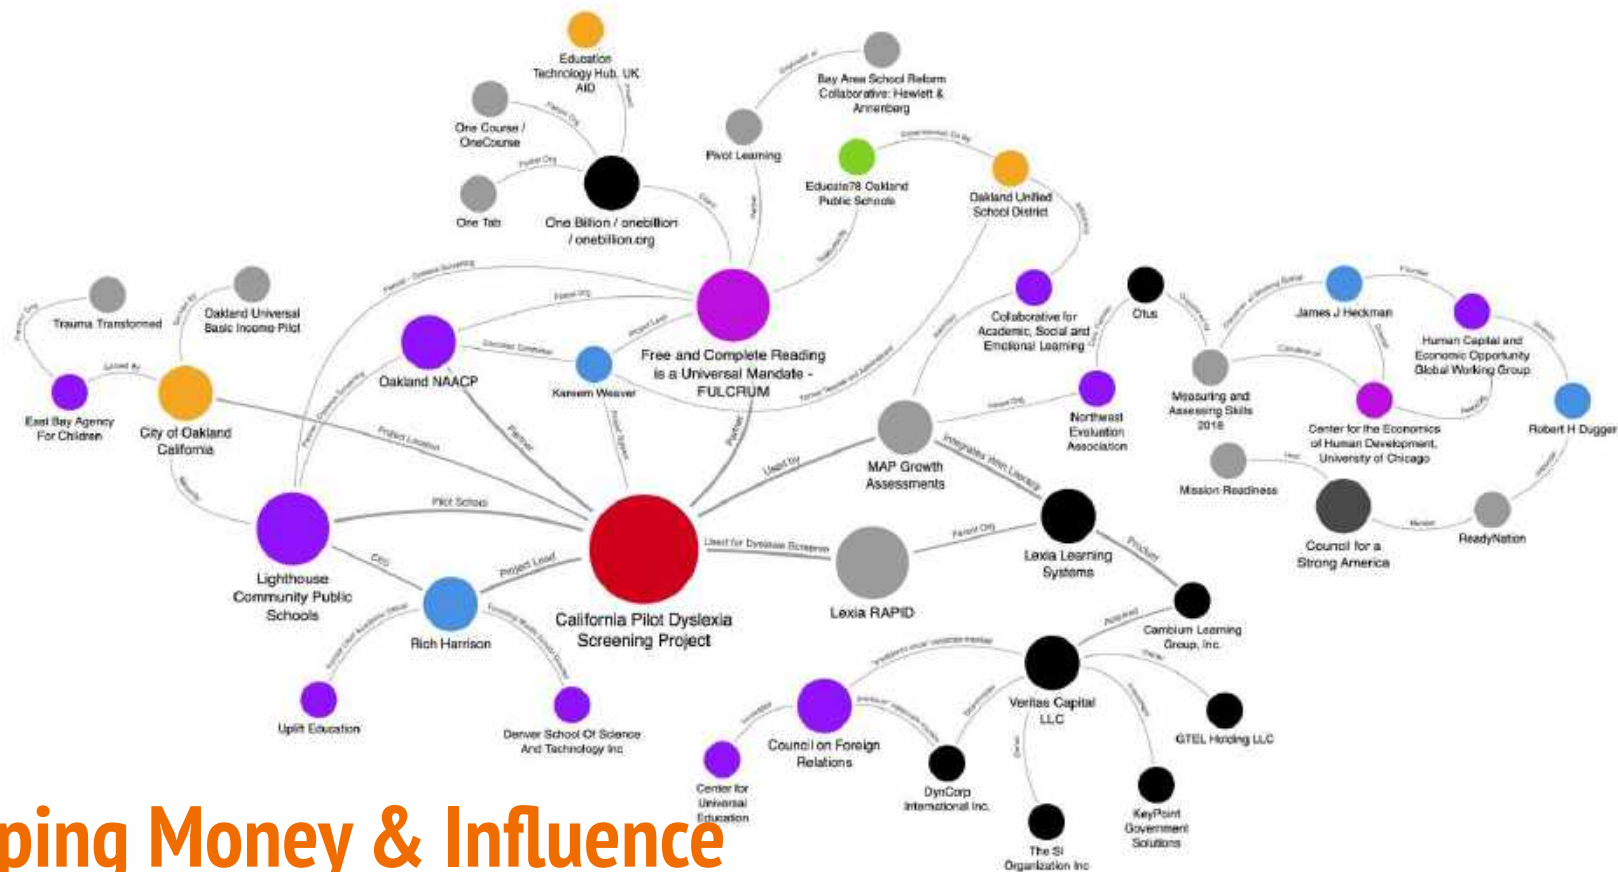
Education Technology Hub, UK AID

One Course / OneCourse

One Tab

One Billion / onebillion / onebillion.org

Pivot Learning

Bay Area School Reform Collaborative: Hewlett & Annenberg

Educate78 Oakland Public Schools

Oakland Unified School District

Trauma Transformed

Oakland Universal Basic Income Pilot

East Bay Agency For Children

City of Oakland California

Oakland NAACP

Kareem Weaver

Free and Complete Reading is a Universal Mandate - FULCRUM

Collaborative for Academic, Social and Emotional Learning

Otus

James J Heckman

Human Capital and Economic Opportunity Global Working Group

Measuring and Assessing Skills 2018

Center for the Economics of Human Development, University of Chicago

Robert H Dugger

Northwest Evaluation Association

MAP Growth Assessments

Mission Readiness

Council for a Strong America

ReadyNation

Lighthouse Community Public Schools

Pilot School

California Pilot Dyslexia Screening Project

Used for Dyslexia Screening

Lexia RAPID

Lexia Learning Systems

Cambium Learning Group, Inc.

Rich Harrison

Project Lead

Uplift Education

Denver School Of Science And Technology Inc

Veritas Capital LLC

GTEL Holding LLC

Council on Foreign Relations

Center for Universal Education

DynCorp International Inc.

The SI Organization Inc

KeyPoint Government Solutions

ping Money & Influence